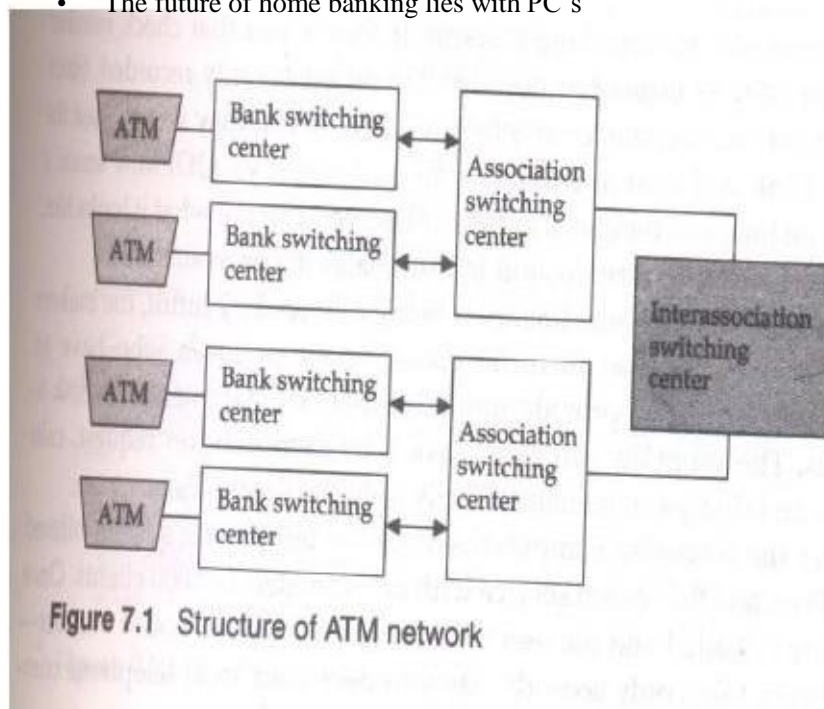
• The future of home banking lies with PC's

ATM

Bank switching center

ATM

Bank switching center

Association switching center

Interassociation switching center

ATM

Bank switching center

ATM

Bank switching center

Association switching center

Figure 7.1 Structure of ATM network